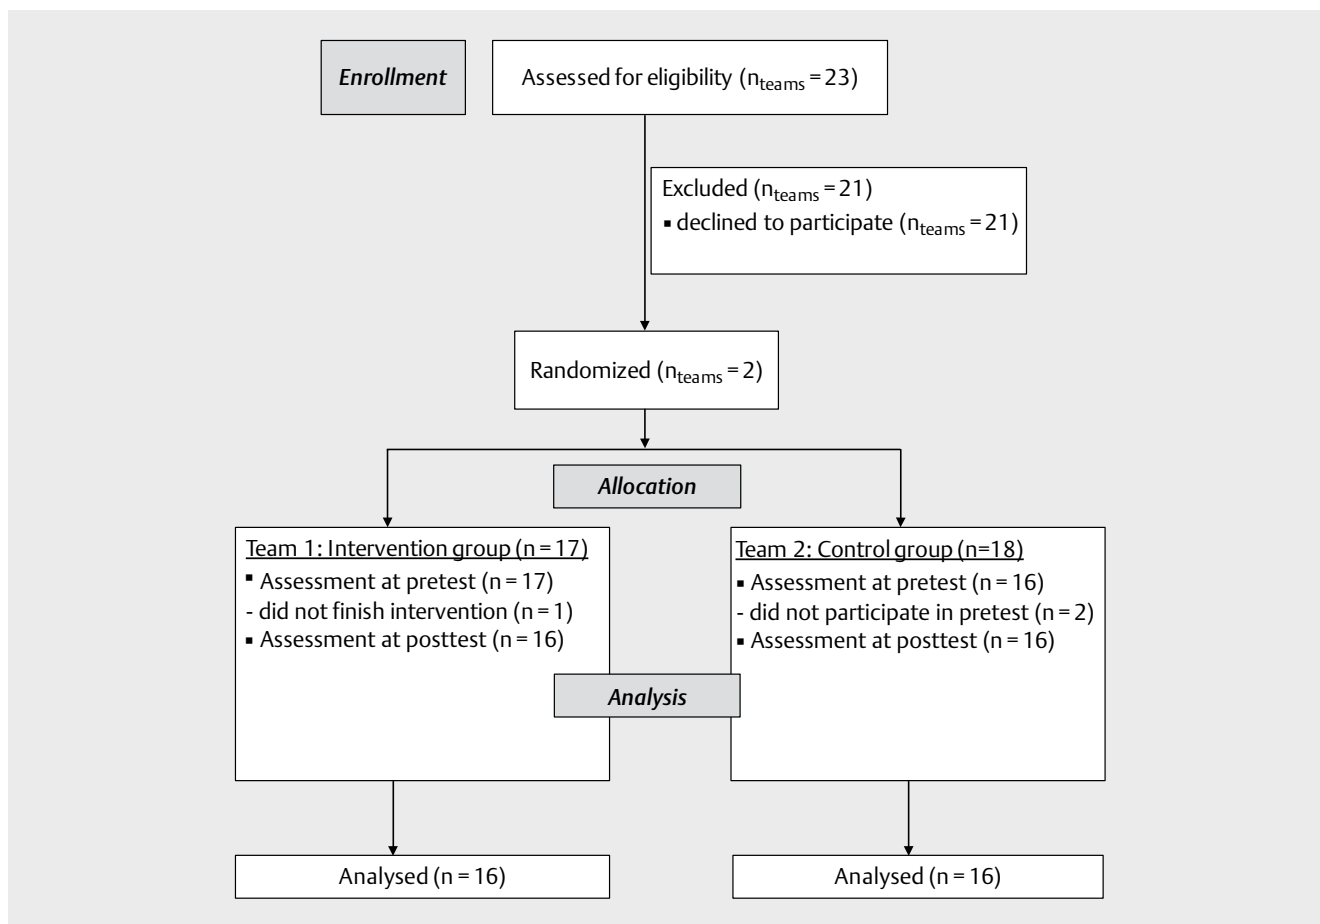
Enrollment

Assessed for eligibility ($n_{teams} = 23$)

Excluded ($n_{teams} = 21$)
▪ declined to participate ($n_{teams} = 21$)

Randomized ($n_{teams} = 2$)

Allocation

Team 1: Intervention group (n = 17)
▪ Assessment at pretest (n = 17)
- did not finish intervention (n = 1)
▪ Assessment at posttest (n = 16)

Team 2: Control group (n=18)
▪ Assessment at pretest (n = 16)
- did not participate in pretest (n = 2)
▪ Assessment at posttest (n = 16)

Analysis

Analysed (n = 16)

Analysed (n = 16)